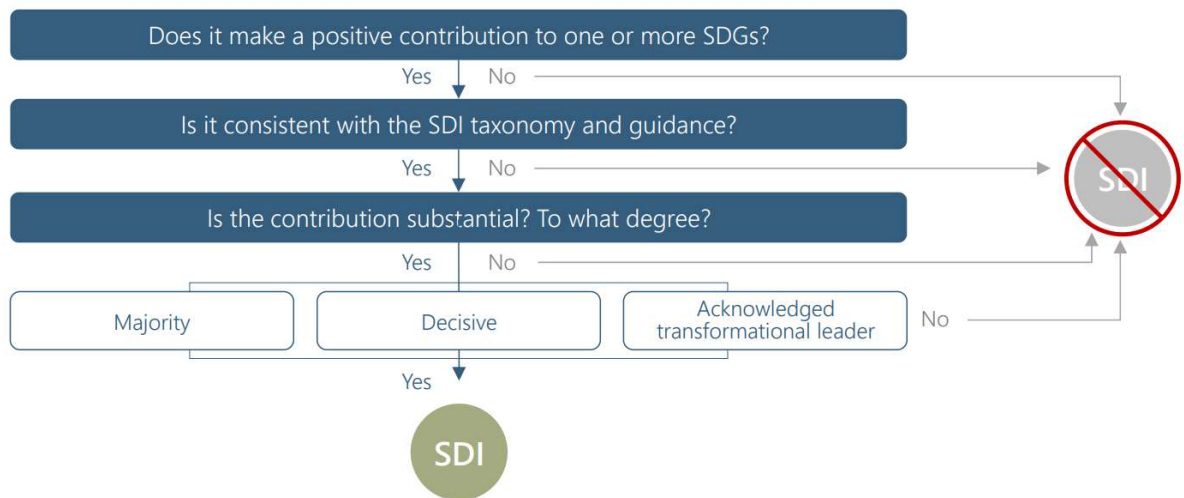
Does it make a positive contribution to one or more SDGs?

Yes No

Is it consistent with the SDI taxonomy and guidance?

Yes No

SDI

Is the contribution substantial? To what degree?

Yes No

Majority

Decisive

Acknowledged transformational leader

No

Yes

SDI